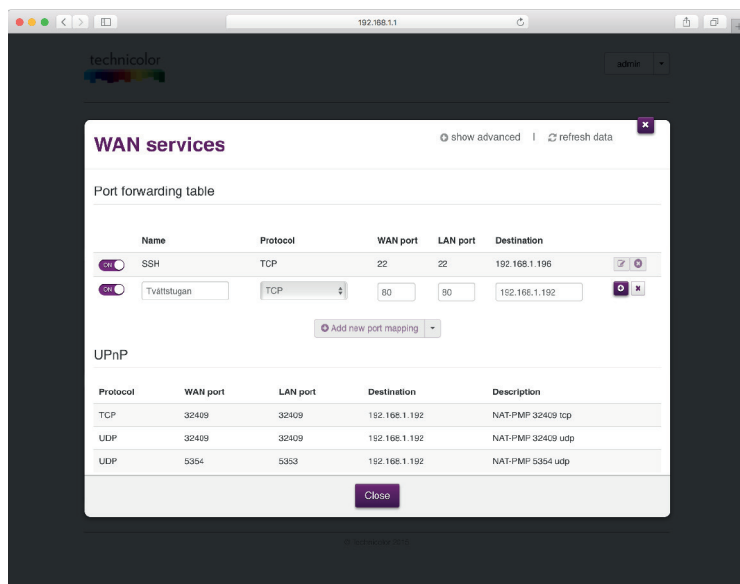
192.168.1.1

technicolor

admin

WAN services

show advanced | refresh data

×

Port forwarding table

| | Name | Protocol | WAN port | LAN port | Destination |
|---|---|---|---|---|---|
| ON | SSH | TCP | 22 | 22 | 192.168.1.196 |
| ON | Tvättstugan | TCP | 80 | 80 | 192.168.1.192 |

Add new port mapping

UPnP

| Protocol | WAN port | LAN port | Destination | Description |
|---|---|---|---|---|
| TCP | 32409 | 32409 | 192.168.1.192 | NAT-PMP 32409 tcp |
| UDP | 32409 | 32409 | 192.168.1.192 | NAT-PMP 32409 udp |
| UDP | 5354 | 5353 | 192.168.1.192 | NAT-PMP 5354 udp |

Close

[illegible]